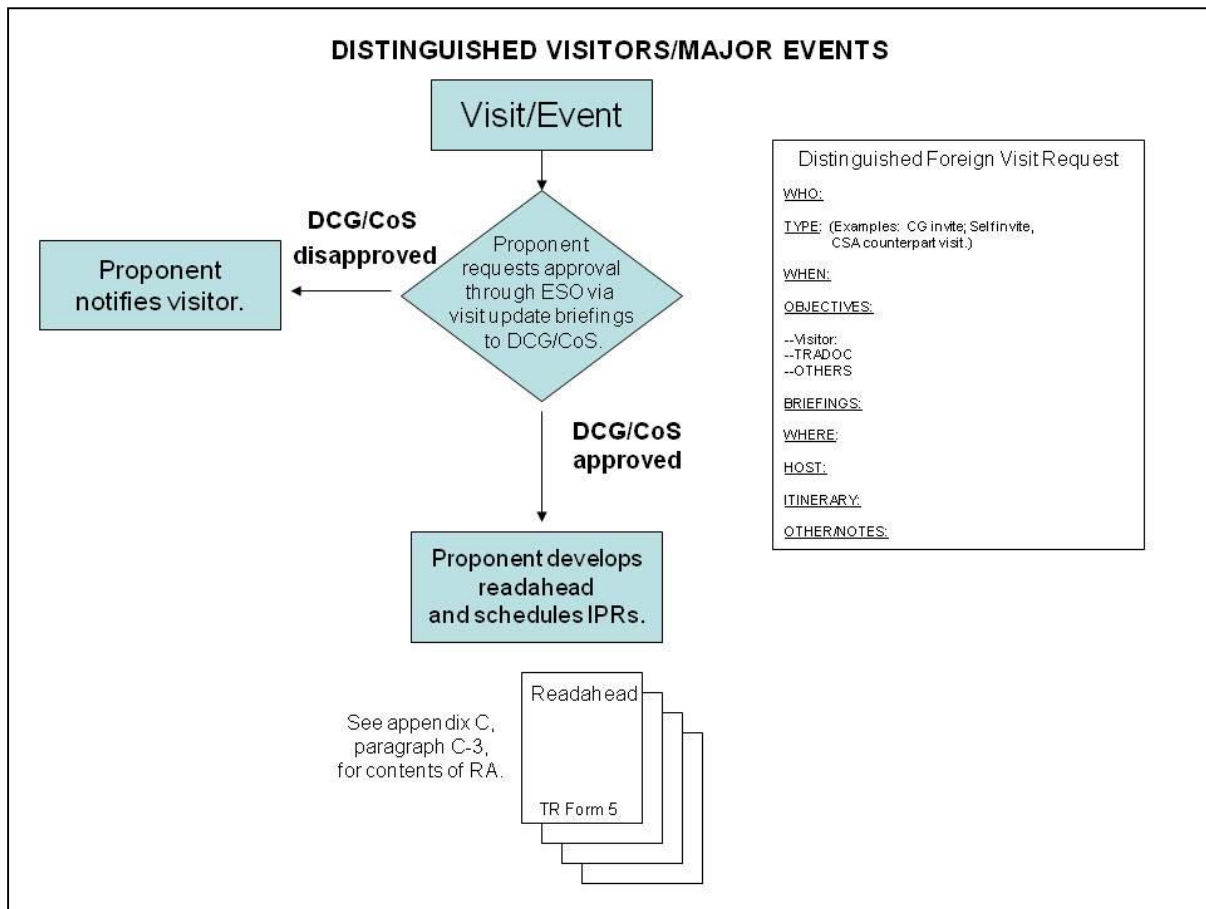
DISTINGUISHED VISITORS/MAJOR EVENTS

Visit/Event

Proponent requests approval through ESO via visit update briefings to DCG/CoS.

DCG/CoS disapproved

Proponent notifies visitor.

DCG/CoS approved

Proponent develops readahead and schedules IPRs.

See appendix C, paragraph C-3, for contents of RA.

Readahead

TR Form 5

Distinguished Foreign Visit Request

WHO:

TYPE: (Examples: CG invite; Self invite, CSA counterpart visit.)

WHEN:

OBJECTIVES:

--Visitor:
--TRADOC
--OTHERS

BRIEFINGS:

WHERE:

HOST:

ITINERARY:

OTHER/NOTES: